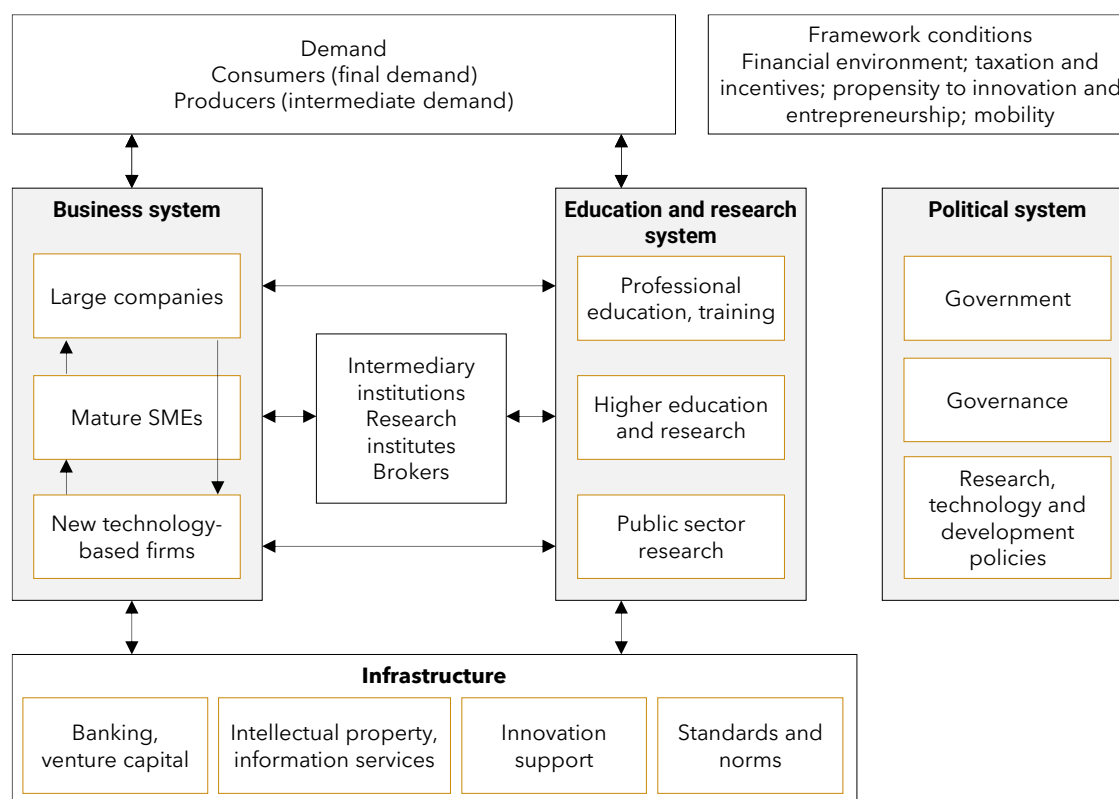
Demand
Consumers (final demand)
Producers (intermediate demand)

Framework conditions
Financial environment; taxation and incentives; propensity to innovation and entrepreneurship; mobility

**Business system**

Large companies

Mature SMEs

New technology-based firms

Intermediary institutions
Research institutes
Brokers

**Education and research system**

Professional education, training

Higher education and research

Public sector research

**Political system**

Government

Governance

Research, technology and development policies

**Infrastructure**

Banking, venture capital

Intellectual property, information services

Innovation support

Standards and norms